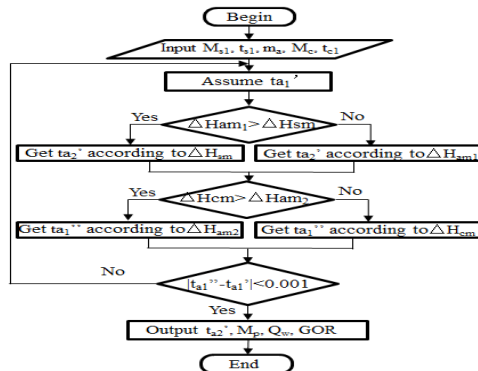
Begin

Input $M_{s1}$, $t_{s1}$, $m_a$, $M_c$, $t_{c1}$

Assume $ta_1$'

Yes

$\triangle Ham_1 > \triangle Hsm$

No

Get $ta_2$' according to $\triangle H_{am}$

Get $ta_2$' according to $\triangle H_{am1}$

Yes

$\triangle Hcm > \triangle Ham_2$

No

Get $ta_1$'' according to $\triangle H_{am2}$

Get $ta_1$'' according to $\triangle H_{cm}$

No

$|ta_1'' - ta_1'| < 0.001$

Yes

Output $ta_2$', $M_p$, $Q_w$, GOR

End